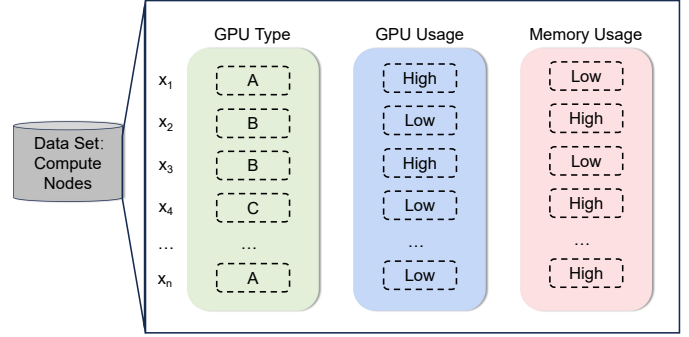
Data Set: Compute Nodes

| | GPU Type | GPU Usage | Memory Usage |
|---|---|---|---|
| $x_1$ | A | High | Low |
| $x_2$ | B | Low | High |
| $x_3$ | B | High | Low |
| $x_4$ | C | Low | High |
| … | … | … | … |
| $x_n$ | A | Low | High |